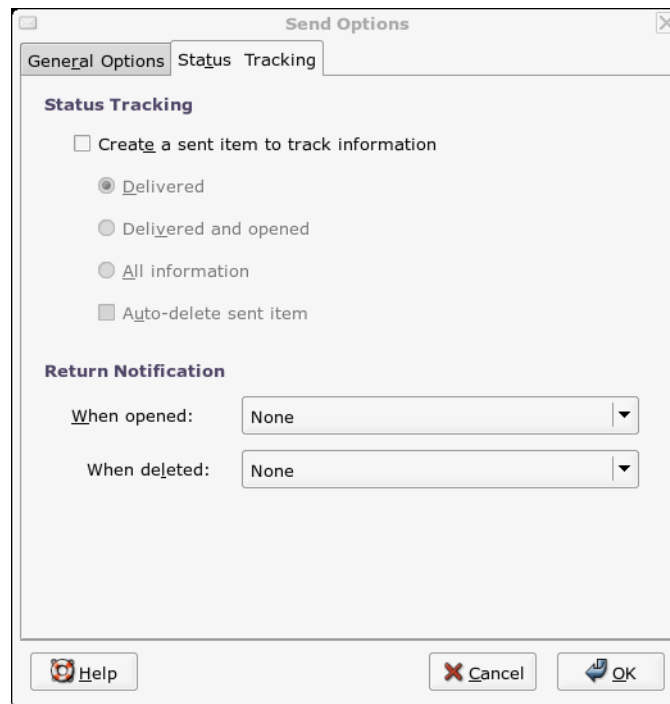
Send Options

General Options | Status Tracking

Status Tracking

Create a sent item to track information

Delivered

Delivered and opened

All information

Auto-delete sent item

Return Notification

When opened: | None

When deleted: | None

Help

Cancel

OK